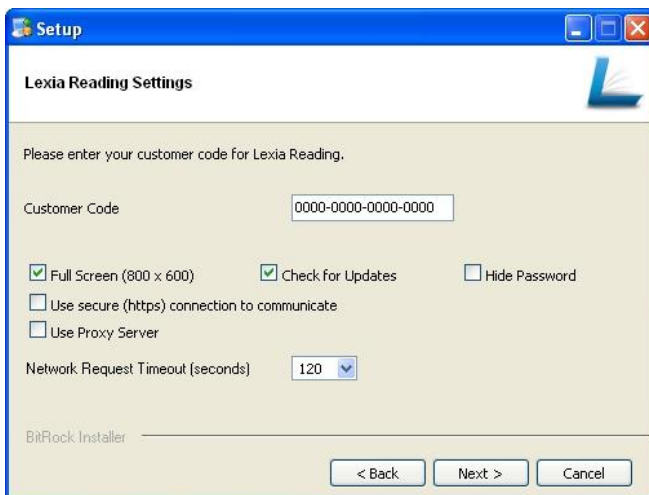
Setup

Lexia Reading Settings

Please enter your customer code for Lexia Reading.

Customer Code 0000-0000-0000-0000

Full Screen (800 x 600) Check for Updates Hide Password

Use secure (https) connection to communicate

Use Proxy Server

Network Request Timeout (seconds) 120

BitRock Installer

< Back Next > Cancel